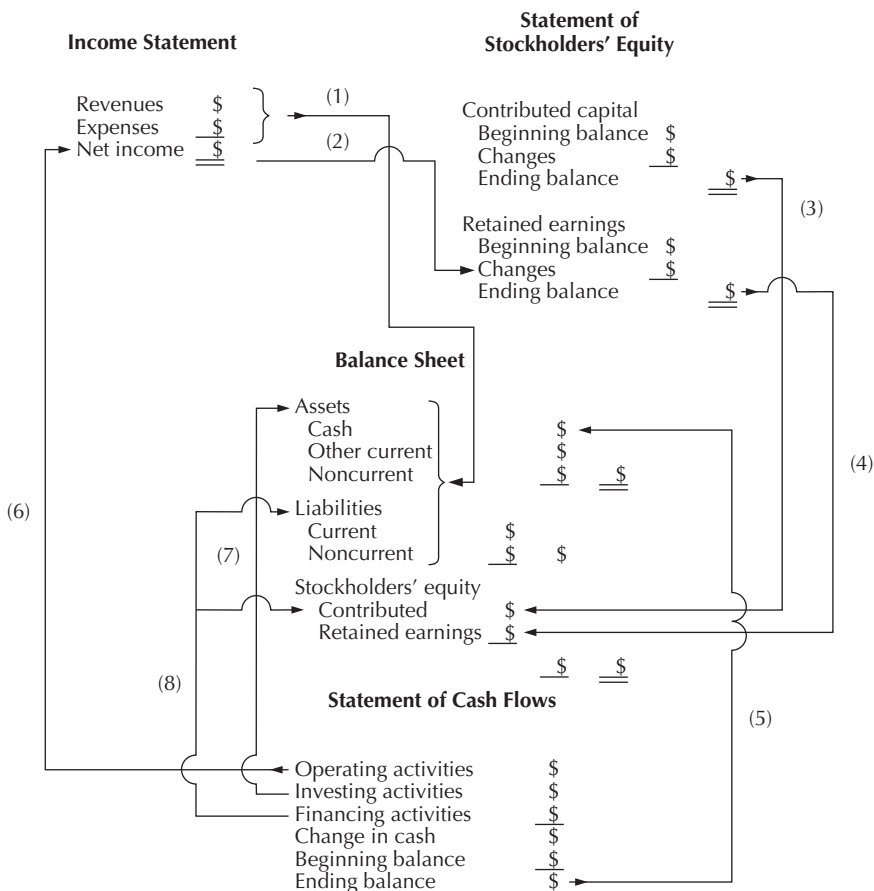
Income Statement

Revenues $
Expenses $
Net income $

(1)

(2)

Statement of Stockholders' Equity

Contributed capital
Beginning balance $
Changes $
Ending balance $

(3)

Retained earnings
Beginning balance $
Changes $
Ending balance $

(4)

(6)

Balance Sheet

Assets
Cash $
Other current $
Noncurrent $ $

Liabilities
Current $
Noncurrent $ $

(7)

Stockholders' equity
Contributed $
Retained earnings $

$ $

(8)

Statement of Cash Flows

(5)

Operating activities $
Investing activities $
Financing activities $
Change in cash $
Beginning balance $
Ending balance $